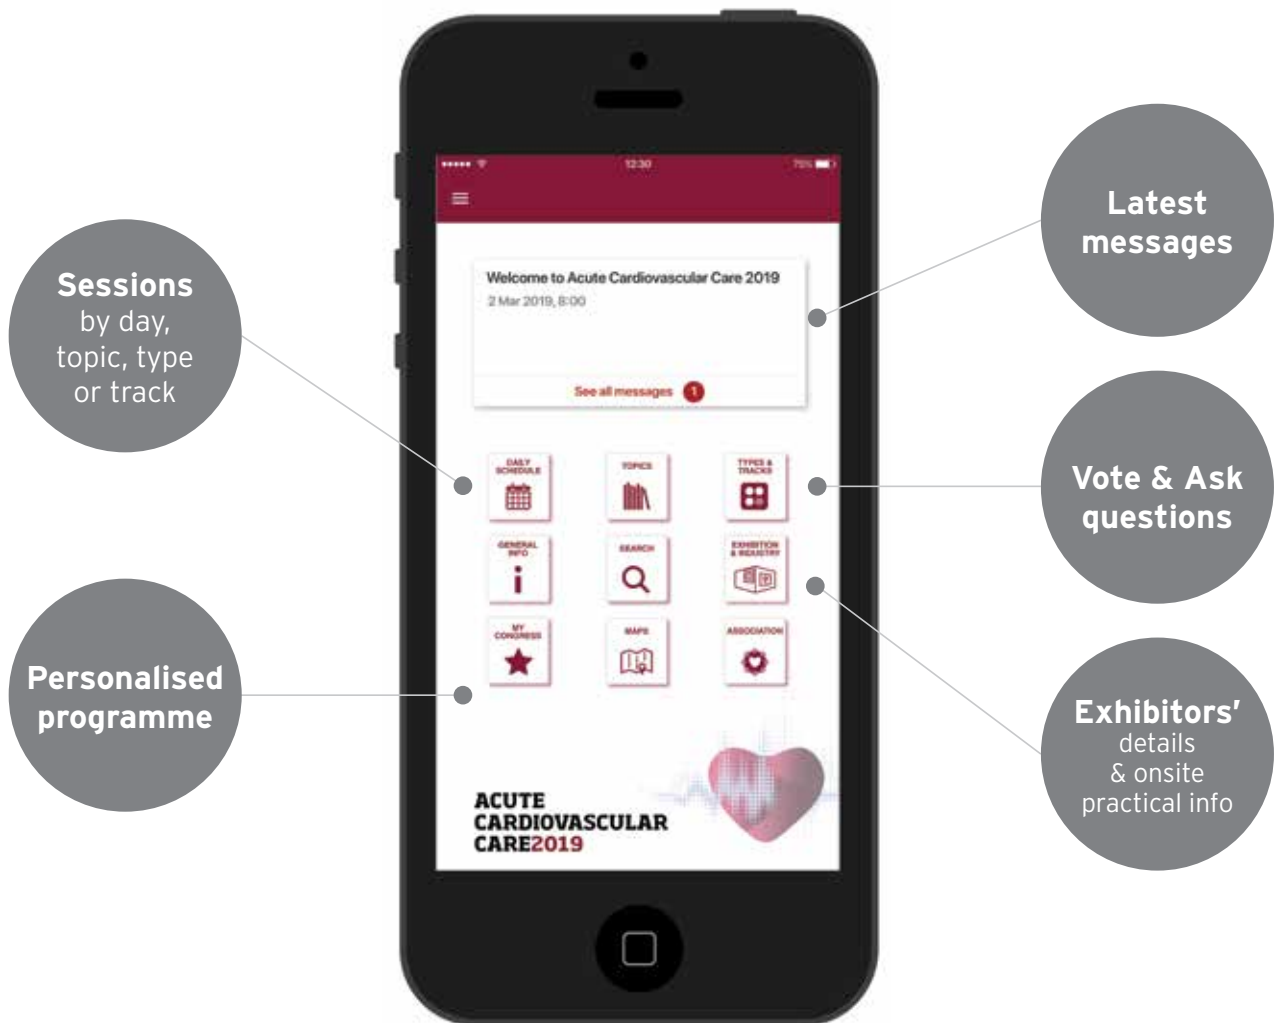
Sessions by day, topic, type or track

Personalised programme

12:30

75%

Welcome to Acute Cardiovascular Care 2019
2 Mar 2019, 8:00

See all messages 1

DAILY SCHEDULE

TOPICS

TYPES & TRACKS

GENERAL INFO

SEARCH

EXHIBITION & INDUSTRY

MY CONGRESS

MAPS

ASSOCIATION

ACUTE CARDIOVASCULAR CARE2019

Latest messages

Vote & Ask questions

Exhibitors' details & onsite practical info